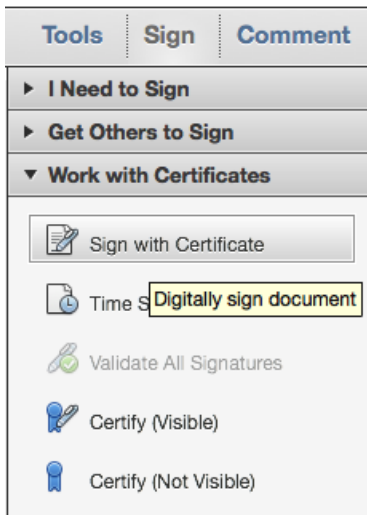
Tools Sign Comment

I Need to Sign

Get Others to Sign

Work with Certificates

Sign with Certificate

Time S

Digitally sign document

Validate All Signatures

Certify (Visible)

Certify (Not Visible)